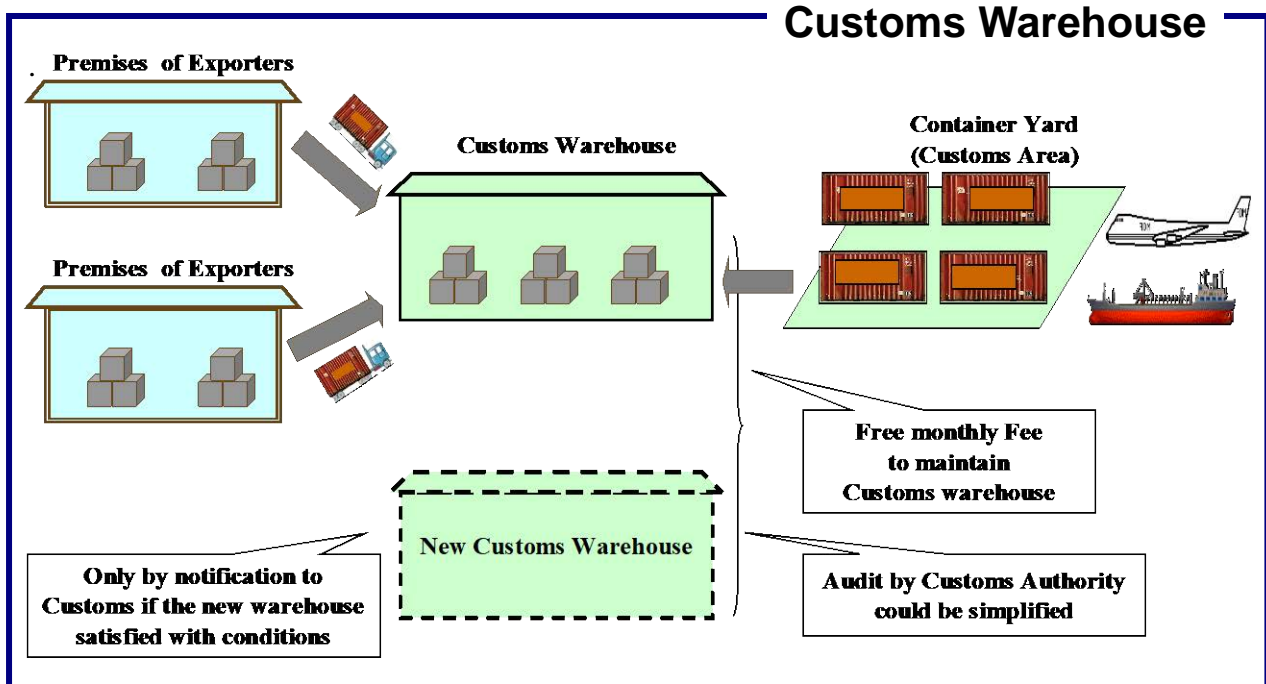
Customs Warehouse

Premises of Exporters

Premises of Exporters

Customs Warehouse

Container Yard (Customs Area)

Free monthly Fee to maintain Customs warehouse

New Customs Warehouse

Only by notification to Customs if the new warehouse satisfied with conditions

Audit by Customs Authority could be simplified